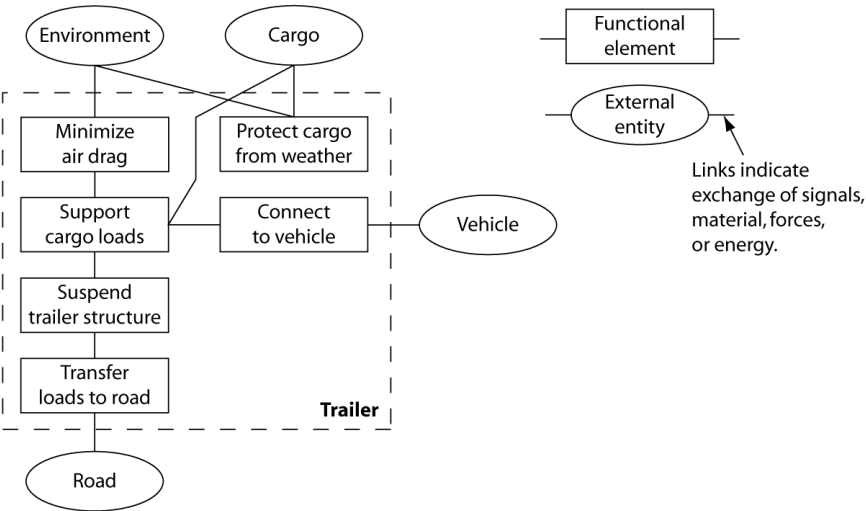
Environment

Cargo

Minimize air drag

Protect cargo from weather

Support cargo loads

Connect to vehicle

Vehicle

Suspend trailer structure

Transfer loads to road

Trailer

Road

Functional element

External entity

Links indicate exchange of signals, material, forces, or energy.